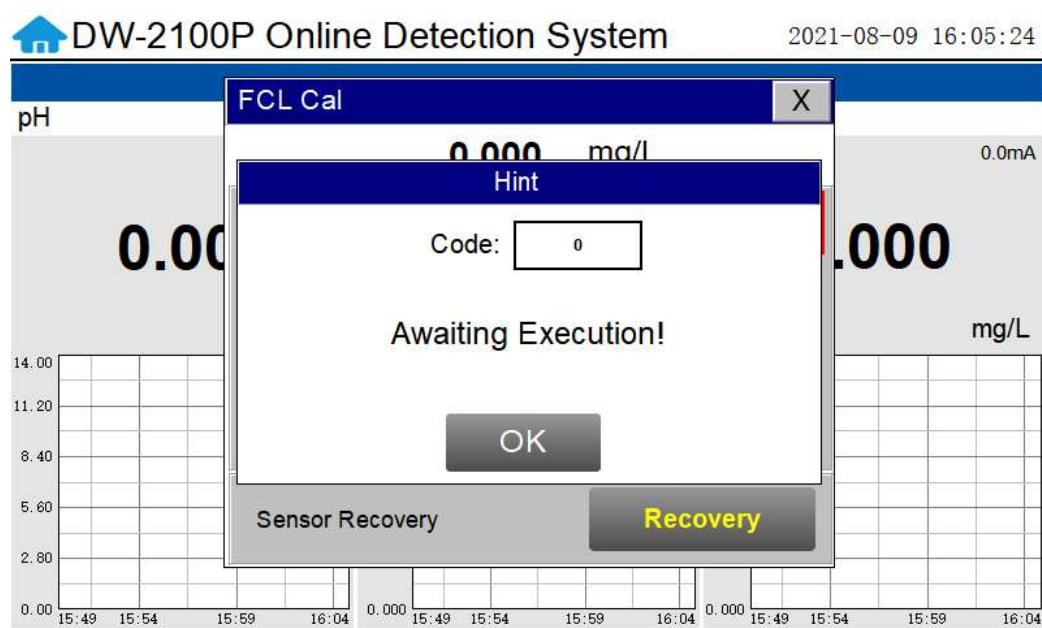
DW-2100P Online Detection System

2021-08-09 16:05:24

pH

FCL Cal

X

0.000 mg/L

0.0mA

Hint

0.00

Code: 0

.000

Awaiting Execution!

mg/L

14.00

11.20

8.40

OK

5.60

Sensor Recovery

Recovery

2.80

0.00 15:49 15:54 15:59 16:04

0.000 15:49 15:54 15:59 16:04

0.000 15:49 15:54 15:59 16:04